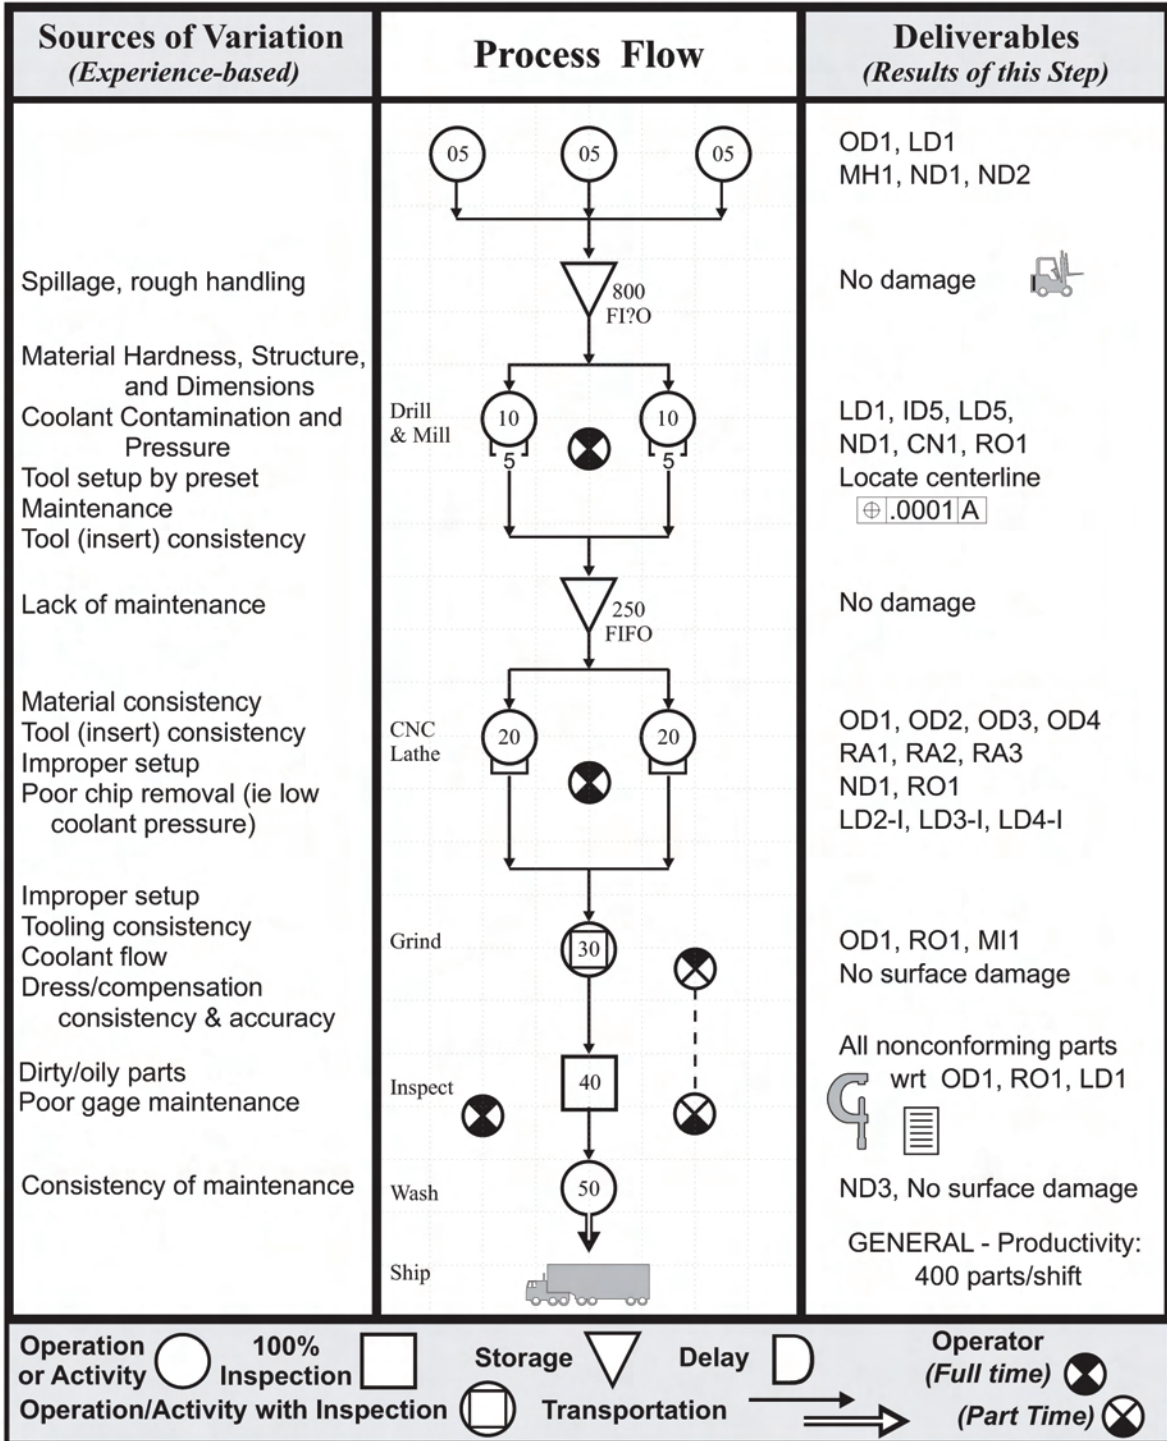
| Sources of Variation (Experience-based) | Process Flow | Deliverables (Results of this Step) |
|---|---|---|
| | 05 05 05 | OD1, LD1 MH1, ND1, ND2 |
| Spillage, rough handling | 800 FI?O | No damage |
| Material Hardness, Structure, and Dimensions Coolant Contamination and Pressure Tool setup by preset Maintenance Tool (insert) consistency | Drill & Mill 10 5 10 5 | LD1, ID5, LD5, ND1, CN1, RO1 Locate centerline ⊕ .0001 A |
| Lack of maintenance | 250 FIFO | No damage |
| Material consistency Tool (insert) consistency Improper setup Poor chip removal (ie low coolant pressure) | CNC Lathe 20 20 | OD1, OD2, OD3, OD4 RA1, RA2, RA3 ND1, RO1 LD2-I, LD3-I, LD4-I |
| Improper setup Tooling consistency Coolant flow Dress/compensation consistency & accuracy | Grind 30 | OD1, RO1, MI1 No surface damage |
| Dirty/oily parts Poor gage maintenance | Inspect 40 | All nonconforming parts wrt OD1, RO1, LD1 |
| Consistency of maintenance | Wash 50 | ND3, No surface damage |
| | Ship | GENERAL - Productivity: 400 parts/shift |

Operation or Activity 100% Inspection Storage Delay Operator (Full time)
Operation/Activity with Inspection Transportation (Part Time)